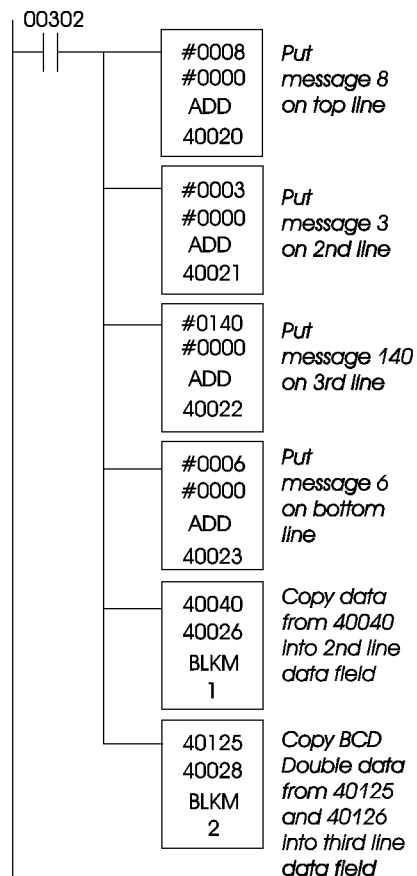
00302

#0008
#0000
ADD
40020

Put message 8 on top line

#0003
#0000
ADD
40021

Put message 3 on 2nd line

#0140
#0000
ADD
40022

Put message 140 on 3rd line

#0006
#0000
ADD
40023

Put message 6 on bottom line

40040
40026
BLKM
1

Copy data from 40040 into 2nd line data field

40125
40028
BLKM
2

Copy BCD Double data from 40125 and 40126 into third line data field